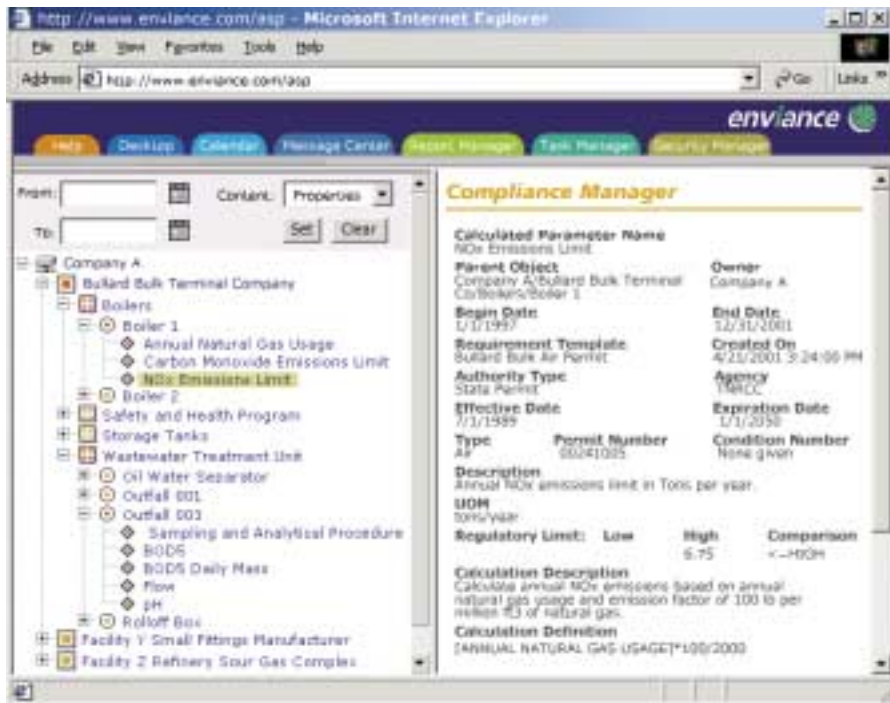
http://www.enviance.com/asp - Microsoft Internet Explorer

File Edit View Favorites Tools Help

Address http://www.enviance.com/asp

Go Links

enviance

Help Desktop Calendar Message Center Report Manager Task Manager Security Manager

From: Content: Properties
To: Set Clear

Company A
Bullard Bulk Terminal Company
Boilers
Boiler 1
Annual Natural Gas Usage
Carbon Monoxide Emissions Limit
NOx Emissions Limit
Boiler 2
Safety and Health Program
Storage Tanks
Wastewater Treatment Unit
Oil Water Separator
Outfall 001
Outfall 003
Sampling and Analytical Procedure
BOD5
BOD5 Daily Mass
Flow
pH
Rolloff Box
Facility Y Small Fittings Manufacturer
Facility Z Refinery Sour Gas Complex

Compliance Manager

Calculated Parameter Name
NOx Emissions Limit

Parent Object
Company A/Bullard Bulk Terminal Co/Boilers/Boiler 1

Owner
Company A

Begin Date
1/1/1997

End Date
12/31/2001

Requirement Template
Bullard Bulk Air Permit

Created On
4/21/2001 3:24:00 PM

Authority Type
State Permit

Agency
TNRCC

Effective Date
7/1/1999

Expiration Date
1/1/2050

Type
Air

Permit Number
00241005

Condition Number
None given

Description
Annual NOx emissions limit in Tons per year.

UOM
tons/year

Regulatory Limit: Low High Comparison
6.75 <=HIGH

Calculation Description
Calculate annual NOx emissions based on annual natural gas usage and emission factor of 100 lb per million ft3 of natural gas.

Calculation Definition
[ANNUAL NATURAL GAS USAGE]*100/2000